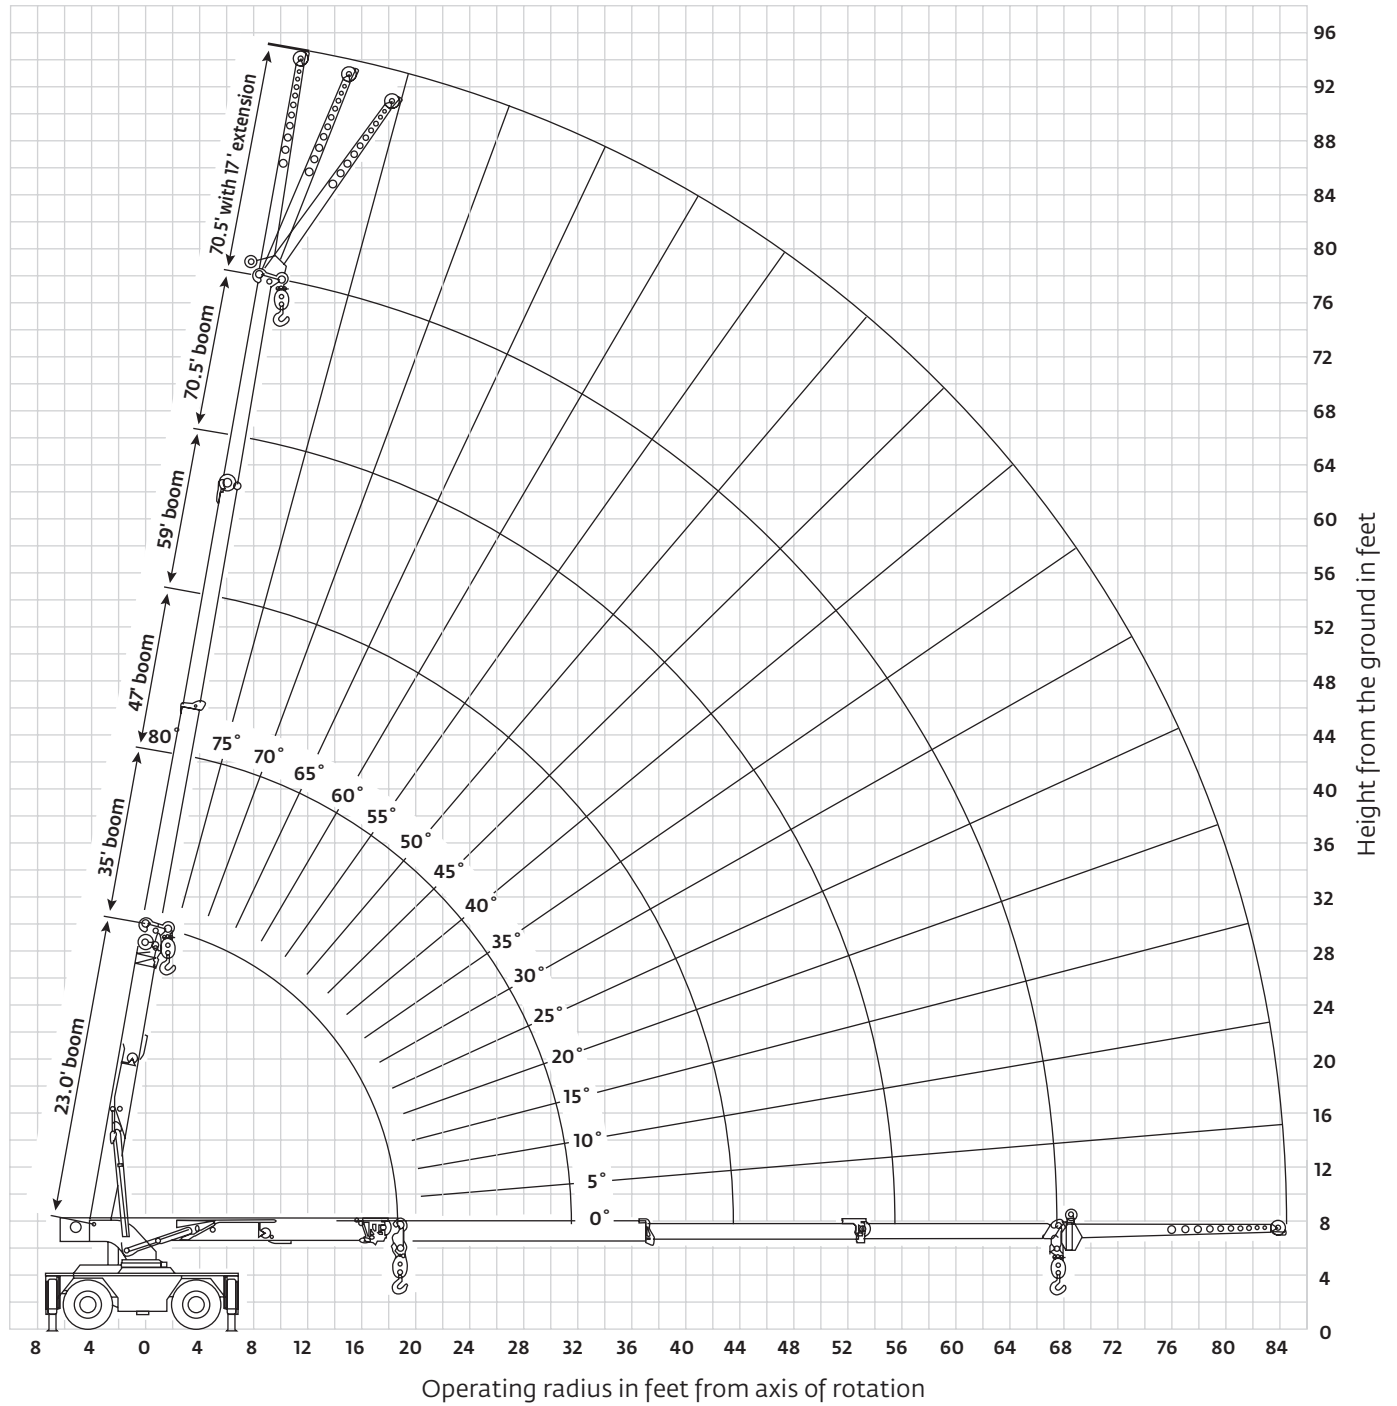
70.5' with 17' extension
70.5' boom
59' boom
47' boom
35' boom
23.0' boom

80°
75°
70°
65°
60°
55°
50°
45°
40°
35°
30°
25°
20°
15°
10°
5°
0°

96
92
88
84
80
76
72
68
64
60
56
52
48
44
40
36
32
28
24
20
16
12
8
4
0

Height from the ground in feet

8 4 0 4 8 12 16 20 24 28 32 36 40 44 48 52 56 60 64 68 72 76 80 84

Operating radius in feet from axis of rotation